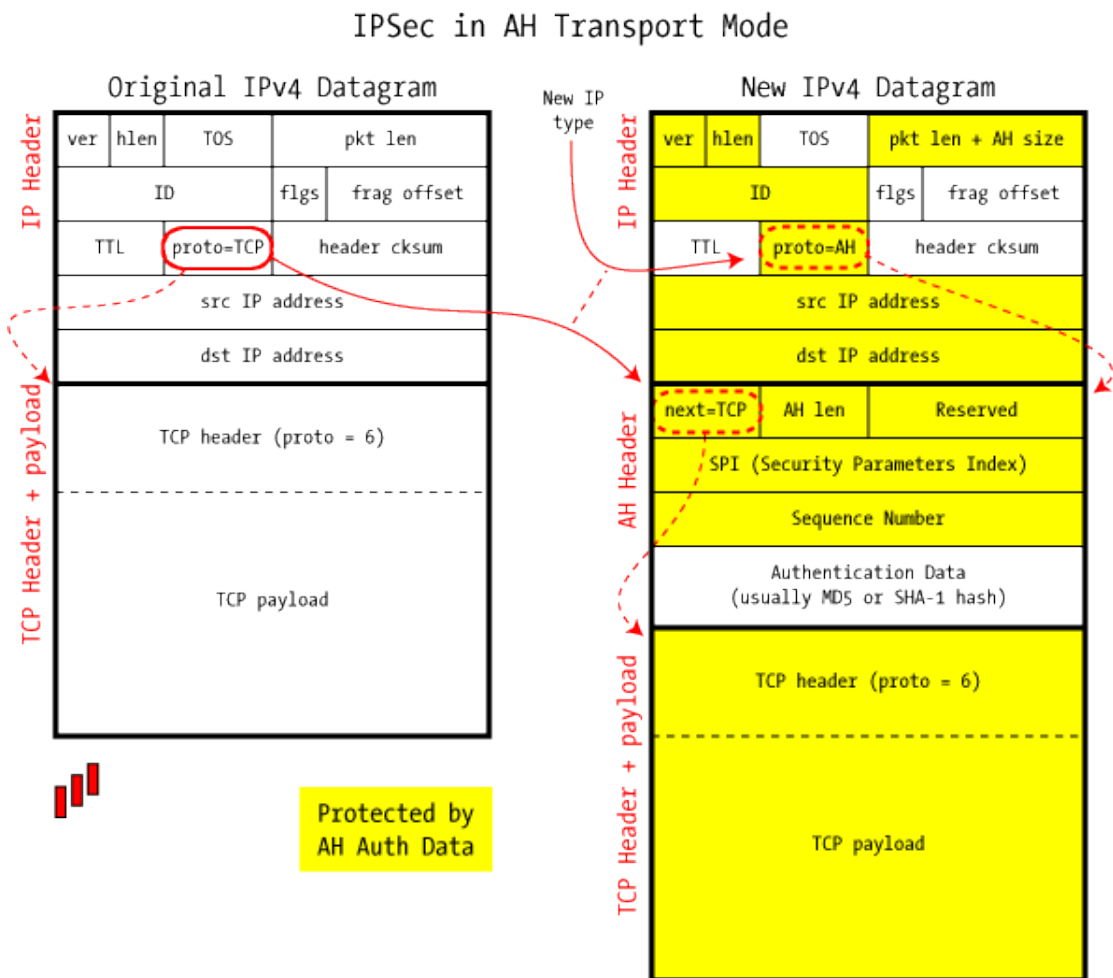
IPSec in AH Transport Mode

Original IPv4 Datagram

IP Header

| ver | hlen | TOS | pkt len |
|---|---|---|---|
| ID | | flgs | frag offset |
| TTL | proto=TCP | header cksum | |
| src IP address | | | |
| dst IP address | | | |

TCP Header + payload

TCP header (proto = 6)

TCP payload

New IP type

New IPv4 Datagram

IP Header

| ver | hlen | TOS | pkt len + AH size |
|---|---|---|---|
| ID | | flgs | frag offset |
| TTL | proto=AH | header cksum | |
| src IP address | | | |
| dst IP address | | | |

AH Header

| next=TCP | AH len | Reserved |
|---|---|---|
| SPI (Security Parameters Index) | | |
| Sequence Number | | |
| Authentication Data (usually MD5 or SHA-1 hash) | | |

TCP Header + payload

TCP header (proto = 6)

TCP payload

Protected by AH Auth Data